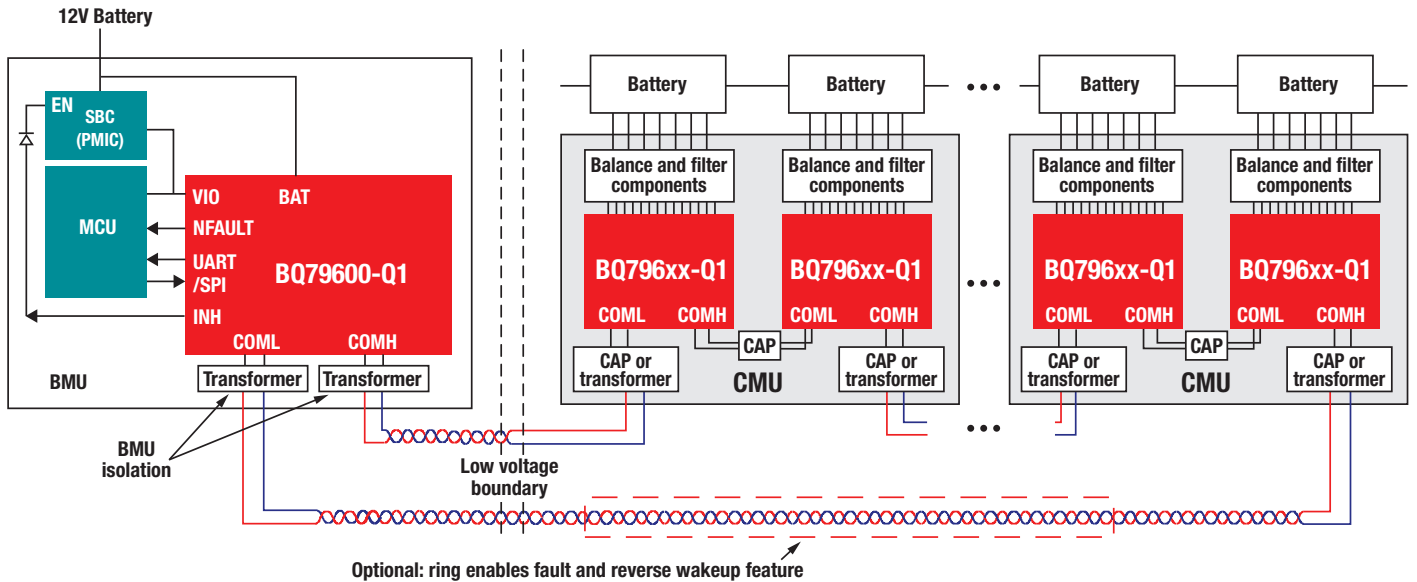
12V Battery

EN
SBC (PMIC)

MCU

VIO
BAT
NFAULT
UART /SPI
BQ79600-Q1
INH
COML
COMH

Transformer
Transformer

BMU

BMU isolation

Low voltage boundary

Battery
Battery
Battery
Battery

Balance and filter components
Balance and filter components
Balance and filter components
Balance and filter components

BQ796xx-Q1
BQ796xx-Q1
BQ796xx-Q1
BQ796xx-Q1

COML
COMH
COML
COMH
COML
COMH
COML
COMH

CAP
CAP

CAP or transformer
CMU
CAP or transformer
CAP or transformer
CMU
CAP or transformer

Optional: ring enables fault and reverse wakeup feature